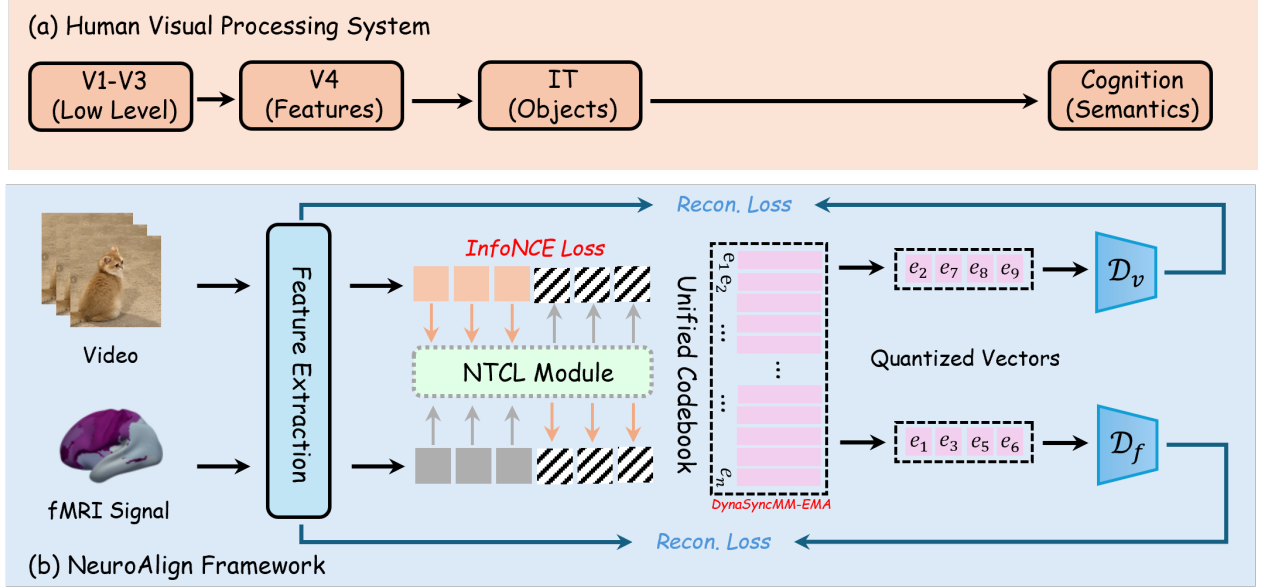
(a) Human Visual Processing System

V1-V3 (Low Level)

V4 (Features)

IT (Objects)

Cognition (Semantics)

Recon. Loss

InfoNCE Loss

Video

Feature Extraction

NTCL Module

Unified Codebook

$e_1$ $e_2$

...

...

...

$e_n$

DynaSyncMM-EMA

$e_2$ $e_7$ $e_8$ $e_9$

$\mathcal{D}_v$

Quantized Vectors

$e_1$ $e_3$ $e_5$ $e_6$

$\mathcal{D}_f$

fMRI Signal

Recon. Loss

(b) NeuroAlign Framework